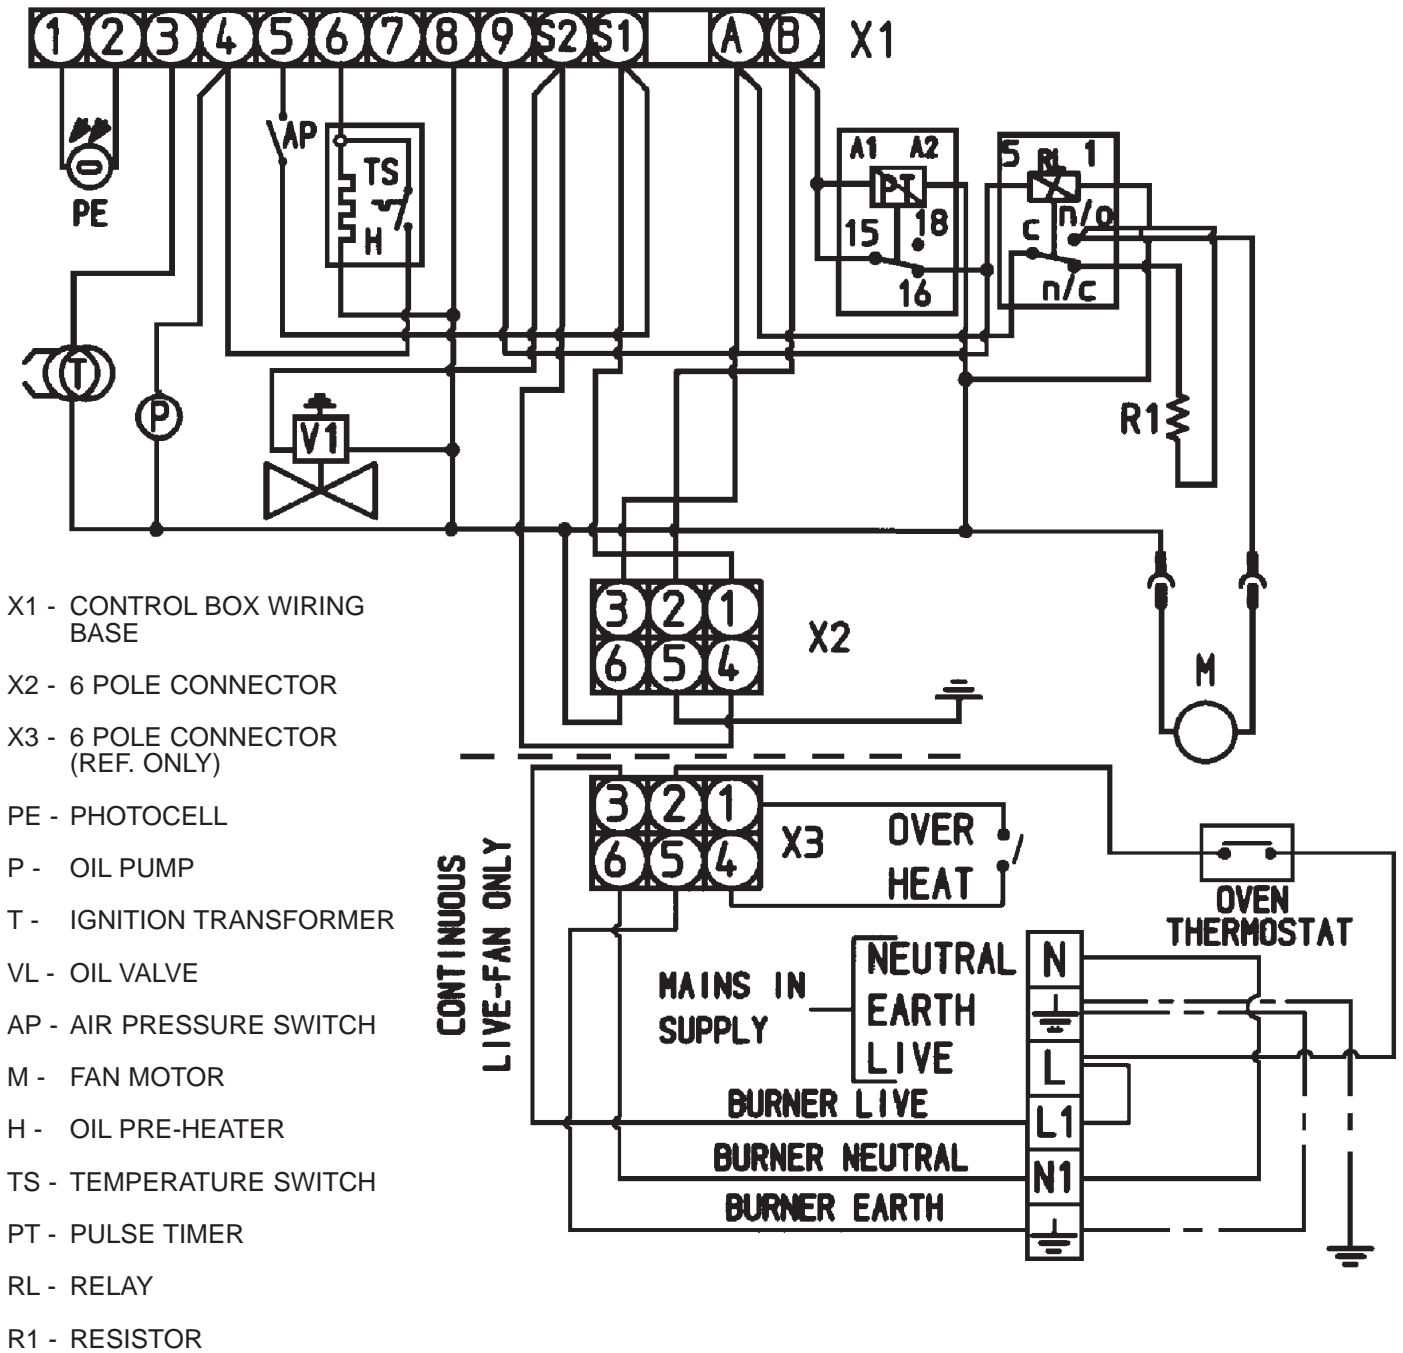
1 2 3 4 5 6 7 8 9 S2 S1 A B X1

PE

AP

TS

H

A1 A2

PT

15 18

16

5 RL 1

c n/o

n/c

T

P

V1

R1

3 2 1
6 5 4

X2

M

X1 - CONTROL BOX WIRING BASE

X2 - 6 POLE CONNECTOR

X3 - 6 POLE CONNECTOR (REF. ONLY)

PE - PHOTOCELL

P - OIL PUMP

T - IGNITION TRANSFORMER

VL - OIL VALVE

AP - AIR PRESSURE SWITCH

M - FAN MOTOR

H - OIL PRE-HEATER

TS - TEMPERATURE SWITCH

PT - PULSE TIMER

RL - RELAY

R1 - RESISTOR

3 2 1
6 5 4

X3

OVER HEAT

OVEN THERMOSTAT

CONTINUOUS LIVE-FAN ONLY

MAINS IN SUPPLY

NEUTRAL
EARTH
LIVE

N
L
L1
N1

BURNER LIVE

BURNER NEUTRAL

BURNER EARTH